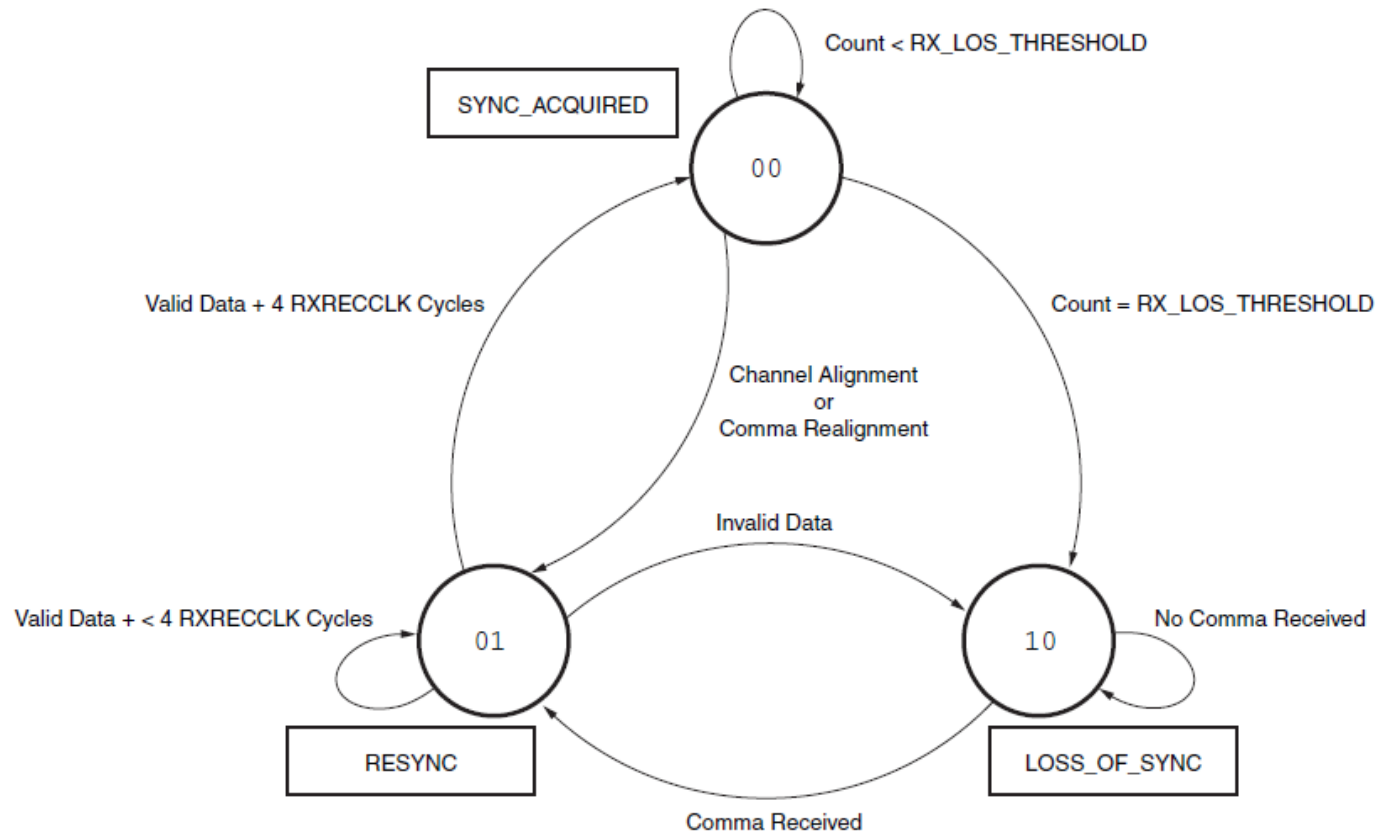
Count < RX_LOS_THRESHOLD

SYNC_ACQUIRED

00

Valid Data + 4 RXRECCLK Cycles

Count = RX_LOS_THRESHOLD

Channel Alignment
or
Comma Realignment

Invalid Data

Valid Data + < 4 RXRECCLK Cycles

01

10

No Comma Received

RESYNC

LOSS_OF_SYNC

Comma Received